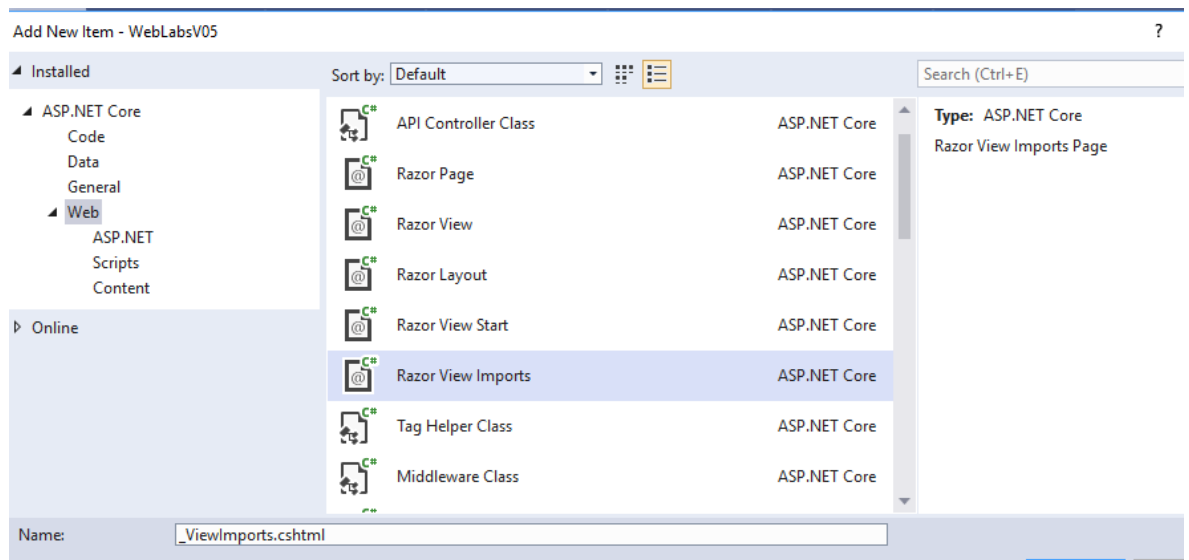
Add New Item - WebLabsV05

?

Installed

ASP.NET Core
Code
Data
General
Web
ASP.NET
Scripts
Content

Online

Sort by: Default

Search (Ctrl+E)

| | |
|---|---|
| API Controller Class | ASP.NET Core |
| Razor Page | ASP.NET Core |
| Razor View | ASP.NET Core |
| Razor Layout | ASP.NET Core |
| Razor View Start | ASP.NET Core |
| Razor View Imports | ASP.NET Core |
| Tag Helper Class | ASP.NET Core |
| Middleware Class | ASP.NET Core |

Type: ASP.NET Core
Razor View Imports Page

Name: _ViewImports.cshtml